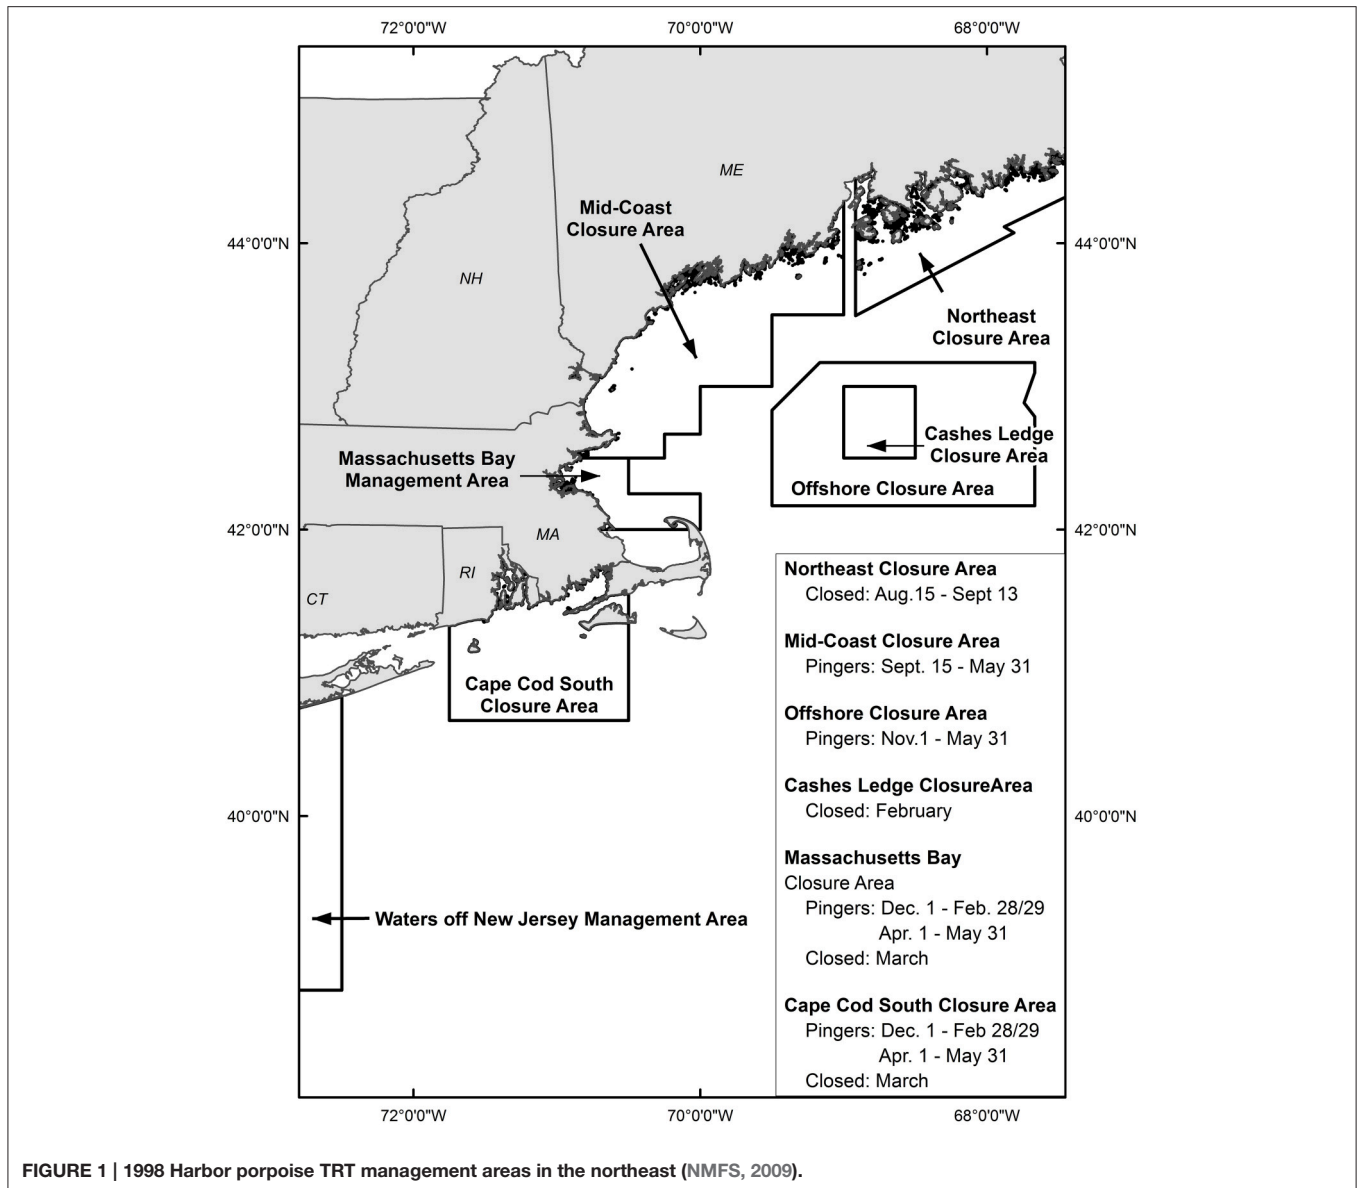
72°0'0"W
70°0'0"W
68°0'0"W

44°0'0"N
44°0'0"N

ME

NH

Mid-Coast Closure Area

Northeast Closure Area

Cashes Ledge Closure Area

Offshore Closure Area

Massachusetts Bay Management Area

42°0'0"N
42°0'0"N

MA

RI

CT

Cape Cod South Closure Area

40°0'0"N
40°0'0"N

Waters off New Jersey Management Area

Northeast Closure Area
Closed: Aug.15 - Sept 13

Mid-Coast Closure Area
Pingers: Sept. 15 - May 31

Offshore Closure Area
Pingers: Nov.1 - May 31

Cashes Ledge ClosureArea
Closed: February

Massachusetts Bay
Closure Area
Pingers: Dec. 1 - Feb. 28/29
Apr. 1 - May 31
Closed: March

Cape Cod South Closure Area
Pingers: Dec. 1 - Feb 28/29
Apr. 1 - May 31
Closed: March

72°0'0"W
70°0'0"W
68°0'0"W

FIGURE 1 | 1998 Harbor porpoise TRT management areas in the northeast (NMFS, 2009).